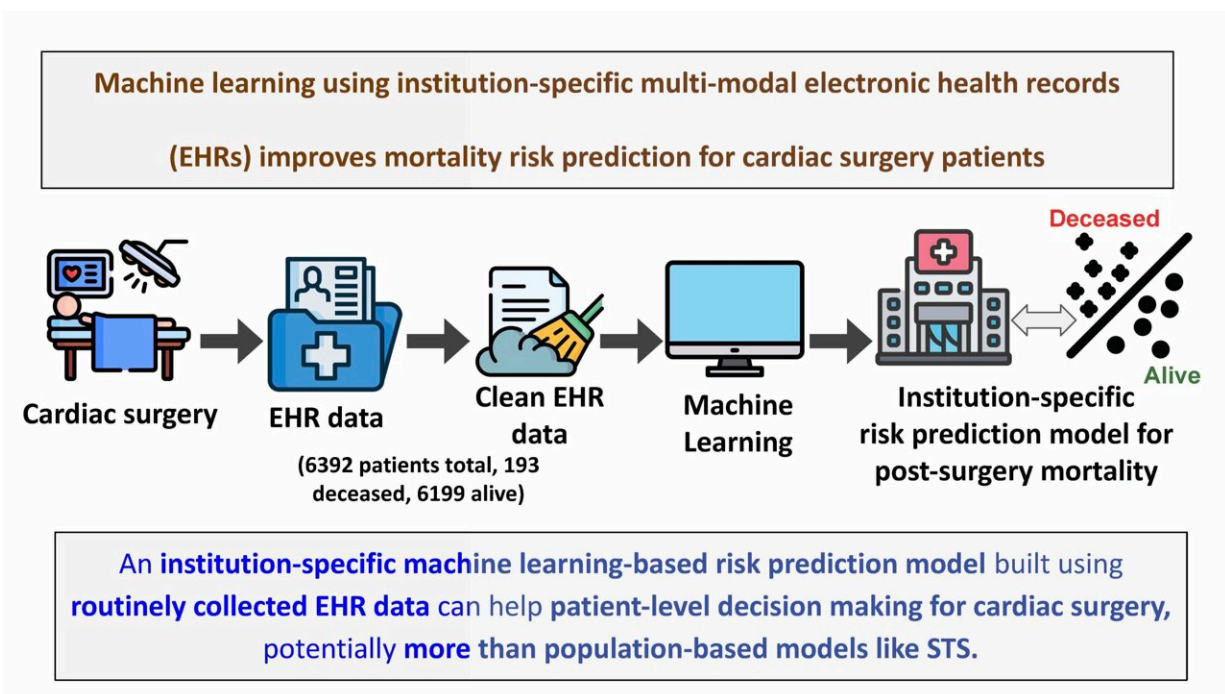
Machine learning using institution-specific multi-modal electronic health records (EHRs) improves mortality risk prediction for cardiac surgery patients

Cardiac surgery

EHR data

(6392 patients total, 193 deceased, 6199 alive)

Clean EHR data

Machine Learning

Institution-specific risk prediction model for post-surgery mortality

Deceased

Alive

An institution-specific machine learning-based risk prediction model built using routinely collected EHR data can help patient-level decision making for cardiac surgery, potentially more than population-based models like STS.